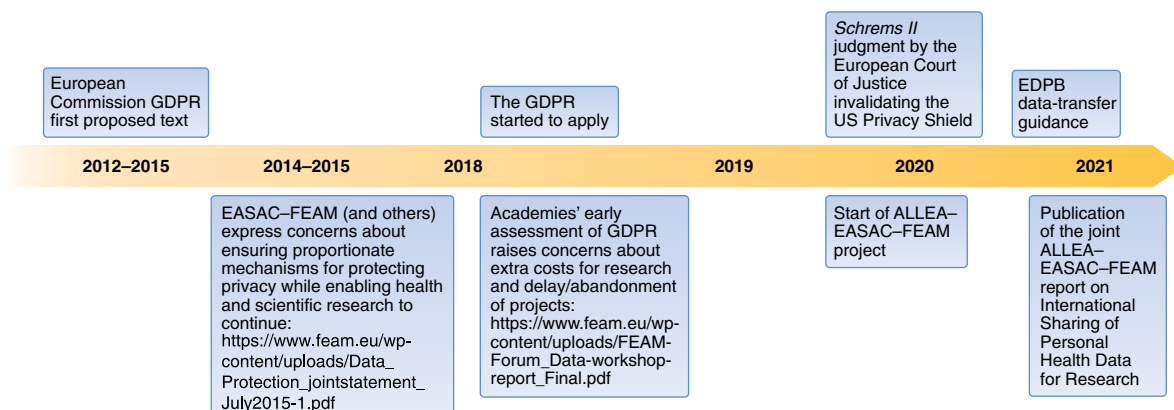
European Commission GDPR first proposed text

The GDPR started to apply

*Schrems II* judgment by the European Court of Justice invalidating the US Privacy Shield

EDPB data-transfer guidance

2012–2015

2014–2015

2018

2019

2020

2021

EASAC–FEAM (and others) express concerns about ensuring proportionate mechanisms for protecting privacy while enabling health and scientific research to continue: https://www.feam.eu/wp-content/uploads/Data_Protection_jointstatement_July2015-1.pdf

Academies' early assessment of GDPR raises concerns about extra costs for research and delay/abandonment of projects: https://www.feam.eu/wp-content/uploads/FEAM-Forum_Data-workshop-report_Final.pdf

Start of ALLEA–EASAC–FEAM project

Publication of the joint ALLEA–EASAC–FEAM report on International Sharing of Personal Health Data for Research